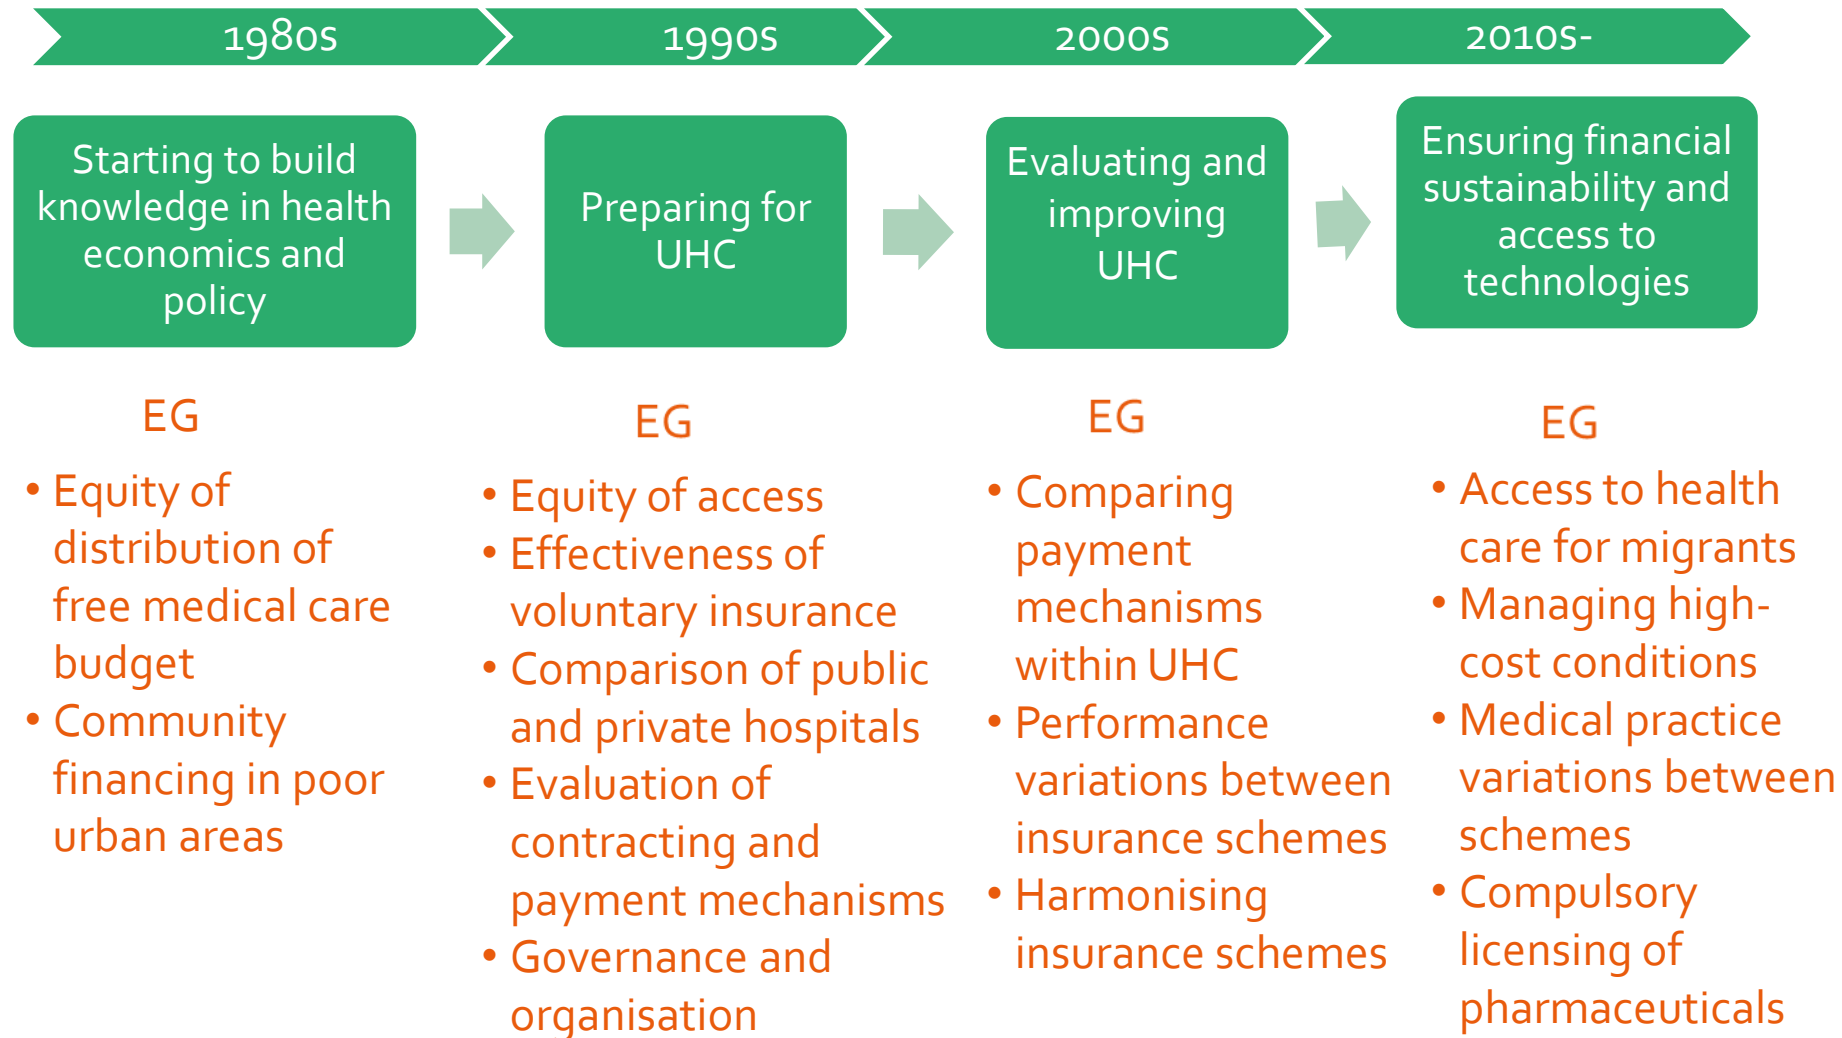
1980s

1990s

2000s

2010s-

Starting to build knowledge in health economics and policy

Preparing for UHC

Evaluating and improving UHC

Ensuring financial sustainability and access to technologies

EG

• Equity of distribution of free medical care budget
• Community financing in poor urban areas

EG

• Equity of access
• Effectiveness of voluntary insurance
• Comparison of public and private hospitals
• Evaluation of contracting and payment mechanisms
• Governance and organisation

EG

• Comparing payment mechanisms within UHC
• Performance variations between insurance schemes
• Harmonising insurance schemes

EG

• Access to health care for migrants
• Managing high-cost conditions
• Medical practice variations between schemes
• Compulsory licensing of pharmaceuticals